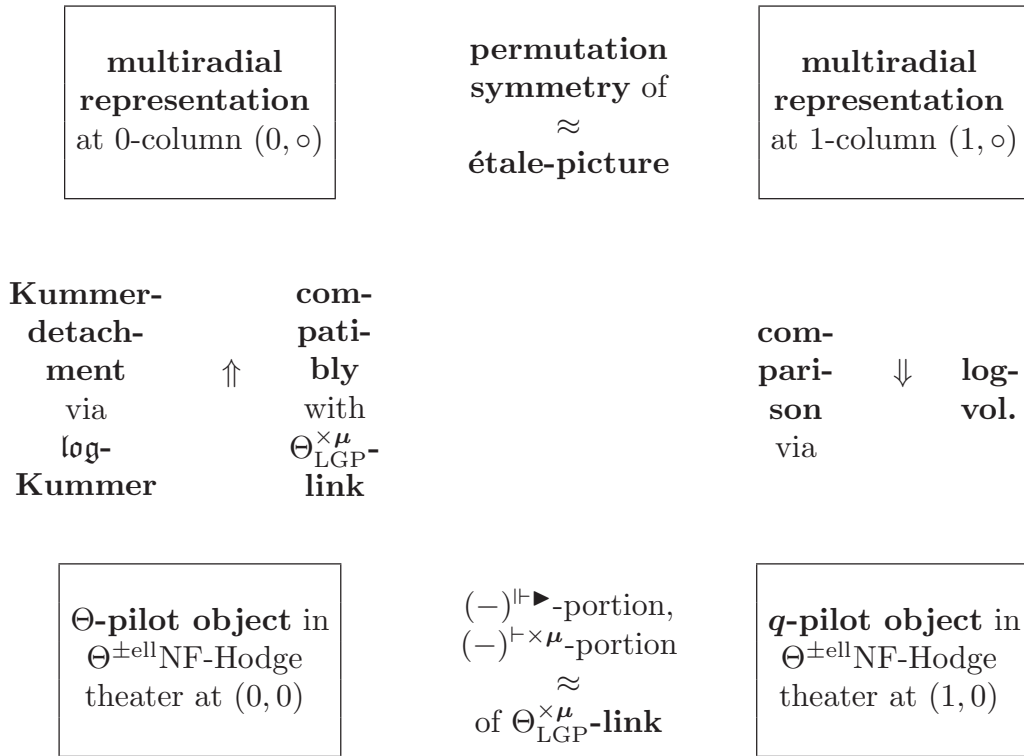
multiradial representation at 0-column $(0, \circ)$

permutation symmetry of $\approx$ étale-picture

multiradial representation at 1-column $(1, \circ)$

Kummer-detachment via log-Kummer

$\Uparrow$

compatibly with $\Theta^{\times\boldsymbol{\mu}}_{\mathrm{LGP}}$-link

comparison via

$\Downarrow$

log-vol.

$\Theta$-pilot object in $\Theta^{\pm\mathrm{ell}}$NF-Hodge theater at $(0, 0)$

$(-)^{\Vdash\blacktriangleright}$-portion, $(-)^{\vdash\times\boldsymbol{\mu}}$-portion $\approx$ of $\Theta^{\times\boldsymbol{\mu}}_{\mathrm{LGP}}$-link

$\boldsymbol{q}$-pilot object in $\Theta^{\pm\mathrm{ell}}$NF-Hodge theater at $(1, 0)$